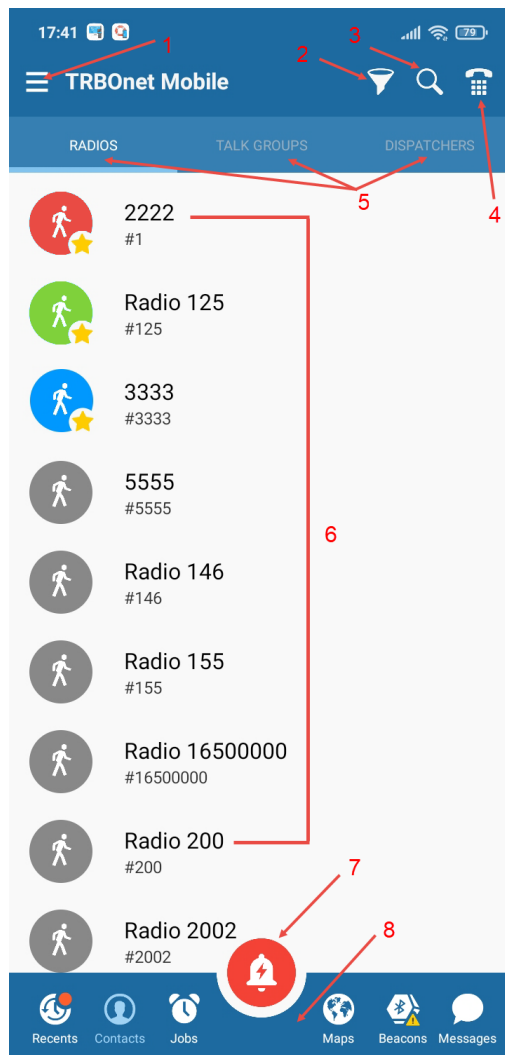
17:41 79

1

TRBOnet Mobile

2 3

4

RADIOS TALK GROUPS DISPATCHERS

5

2222
#1

Radio 125
#125

3333
#3333

5555
#5555

6

Radio 146
#146

Radio 155
#155

Radio 16500000
#16500000

Radio 200
#200

7

8

Radio 2002
#2002

Recents Contacts Jobs Maps Beacons Messages